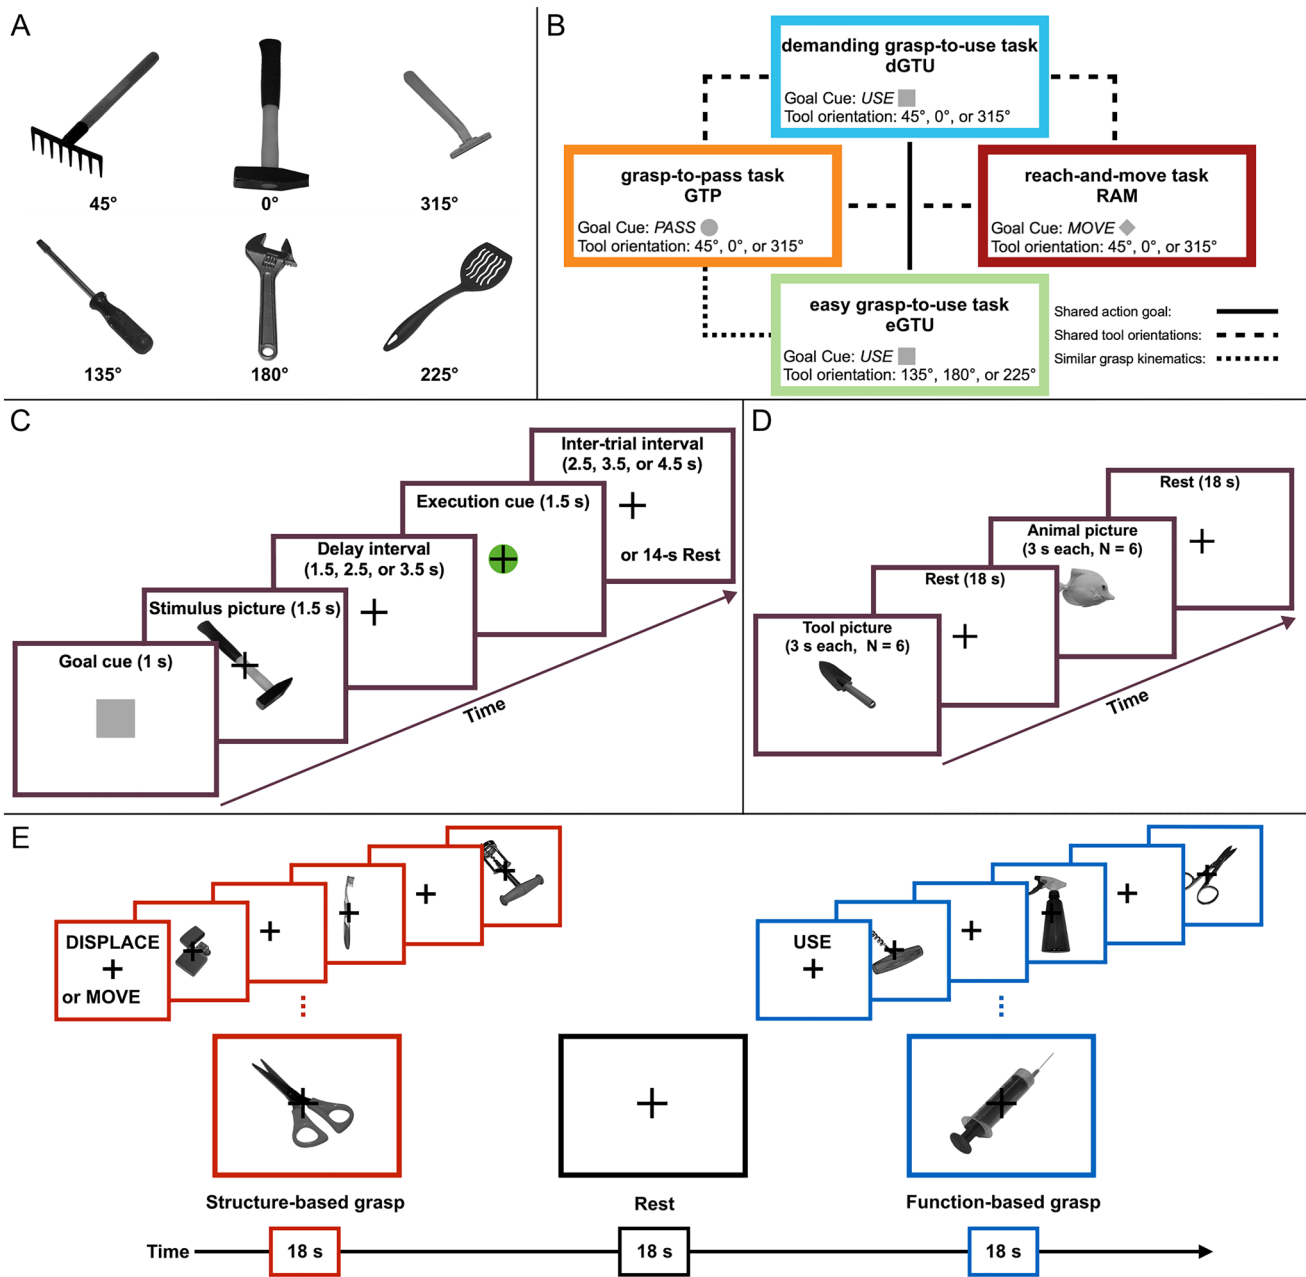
A

45°

0°

315°

135°

180°

225°

B

demanding grasp-to-use task
dGTU
Goal Cue: *USE*
Tool orientation: 45°, 0°, or 315°

grasp-to-pass task
GTP
Goal Cue: *PASS*
Tool orientation: 45°, 0°, or 315°

reach-and-move task
RAM
Goal Cue: *MOVE*
Tool orientation: 45°, 0°, or 315°

easy grasp-to-use task
eGTU
Goal Cue: *USE*
Tool orientation: 135°, 180°, or 225°

Shared action goal:
Shared tool orientations:
Similar grasp kinematics:

C

Goal cue (1 s)

Stimulus picture (1.5 s)

Delay interval
(1.5, 2.5, or 3.5 s)

Execution cue (1.5 s)

Inter-trial interval
(2.5, 3.5, or 4.5 s)

or 14-s Rest

Time

D

Tool picture
(3 s each, N = 6)

Rest (18 s)

Animal picture
(3 s each, N = 6)

Rest (18 s)

Time

E

DISPLACE
or MOVE

USE

Structure-based grasp

Rest

Function-based grasp

Time

18 s

18 s

18 s